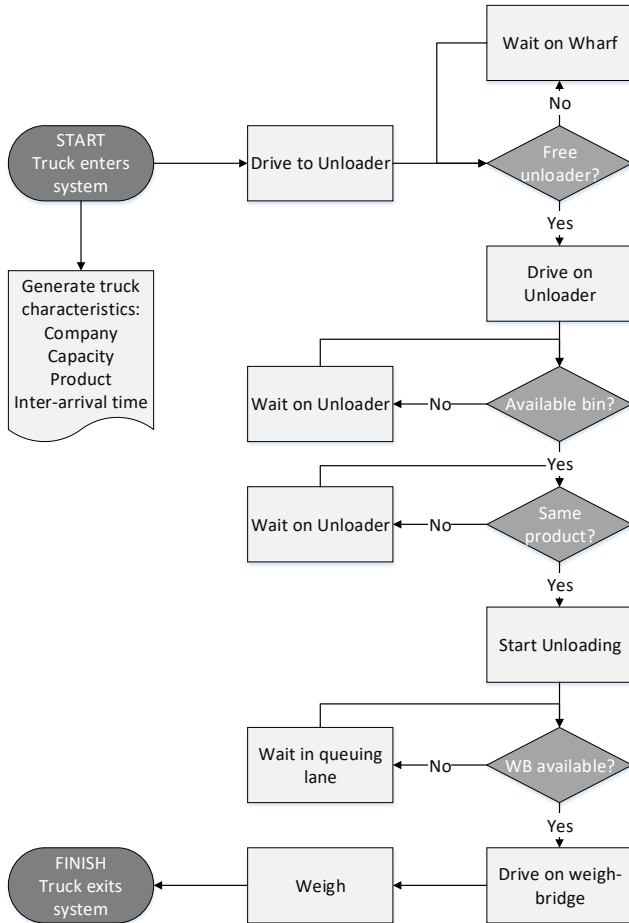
START
Truck enters system

Generate truck characteristics:
Company
Capacity
Product
Inter-arrival time

Drive to Unloader

Wait on Wharf

No

Free unloader?

Yes

Drive on Unloader

Wait on Unloader

No

Available bin?

Yes

Wait on Unloader

No

Same product?

Yes

Start Unloading

Wait in queuing lane

No

WB available?

Yes

Drive on weighbridge

Weigh

FINISH
Truck exits system